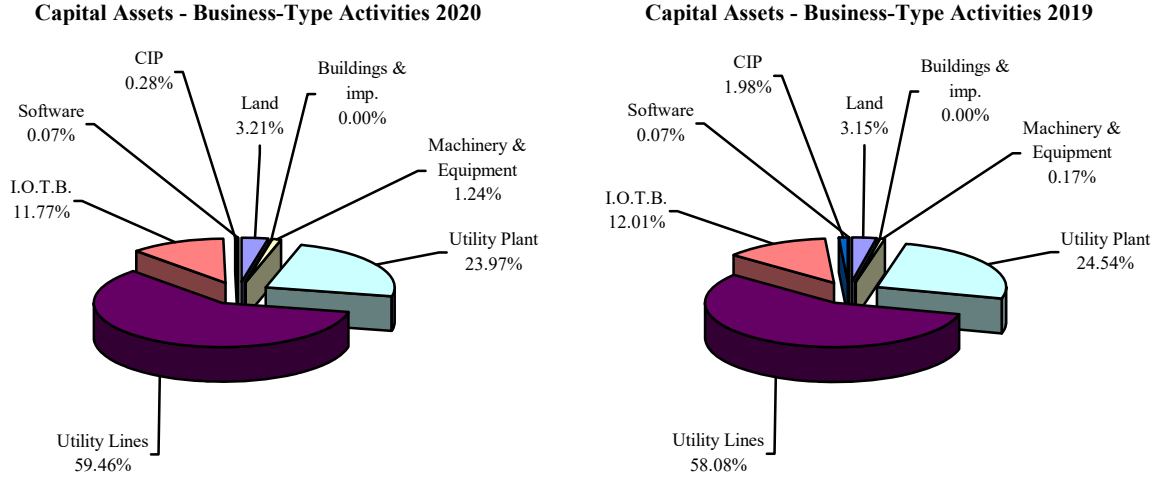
Capital Assets - Business-Type Activities 2020

CIP
0.28%

Software
0.07%

Land
3.21%

Buildings & imp.
0.00%

Machinery & Equipment
1.24%

I.O.T.B.
11.77%

Utility Plant
23.97%

Utility Lines
59.46%

Capital Assets - Business-Type Activities 2019

CIP
1.98%

Software
0.07%

Land
3.15%

Buildings & imp.
0.00%

Machinery & Equipment
0.17%

I.O.T.B.
12.01%

Utility Plant
24.54%

Utility Lines
58.08%